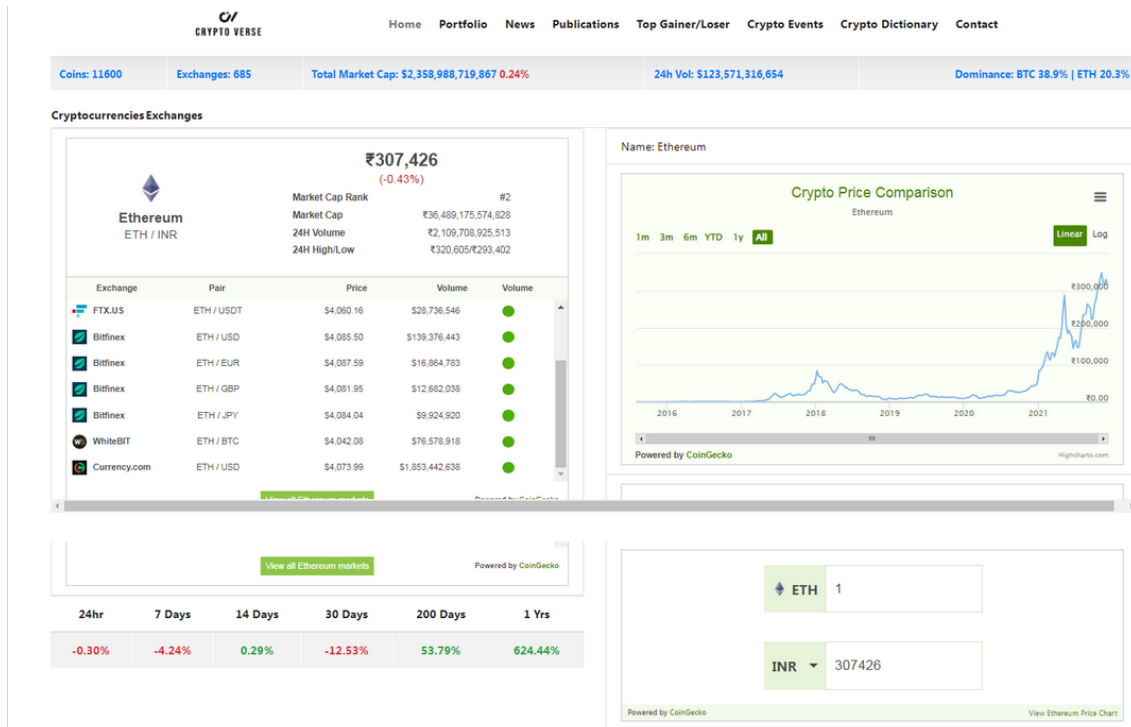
CRYPTO VERSE

Home Portfolio News Publications Top Gainer/Loser Crypto Events Crypto Dictionary Contact

Coins: 11600 Exchanges: 685 Total Market Cap: $2,358,988,719,867 0.24% 24h Vol: $123,571,316,654 Dominance: BTC 38.9% | ETH 20.3%

Cryptocurrencies Exchanges

₹307,426
(-0.43%)

Ethereum
ETH / INR

| | |
|---|---|
| Market Cap Rank | #2 |
| Market Cap | ₹36,489,175,574,828 |
| 24H Volume | ₹2,109,708,925,513 |
| 24H High/Low | ₹320,605/₹293,402 |

| Exchange | Pair | Price | Volume | Volume |
|---|---|---|---|---|
| FTX.US | ETH / USDT | $4,060.16 | $28,736,546 | |
| Bitfinex | ETH / USD | $4,085.50 | $139,376,443 | |
| Bitfinex | ETH / EUR | $4,087.59 | $16,864,783 | |
| Bitfinex | ETH / GBP | $4,081.95 | $12,682,038 | |
| Bitfinex | ETH / JPY | $4,084.04 | $9,924,920 | |
| WhiteBIT | ETH / BTC | $4,042.08 | $76,578,918 | |
| Currency.com | ETH / USD | $4,073.99 | $1,853,442,638 | |

View all Ethereum markets
Powered by CoinGecko

Name: Ethereum

Crypto Price Comparison
Ethereum
1m 3m 6m YTD 1y All
Linear Log
₹300,000
₹200,000
₹100,000
₹0.00
2016 2017 2018 2019 2020 2021
Powered by CoinGecko
Highcharts.com

| 24hr | 7 Days | 14 Days | 30 Days | 200 Days | 1 Yrs |
|---|---|---|---|---|---|
| -0.30% | -4.24% | 0.29% | -12.53% | 53.79% | 624.44% |

ETH 1
INR 307426
Powered by CoinGecko
View Ethereum Price Chart